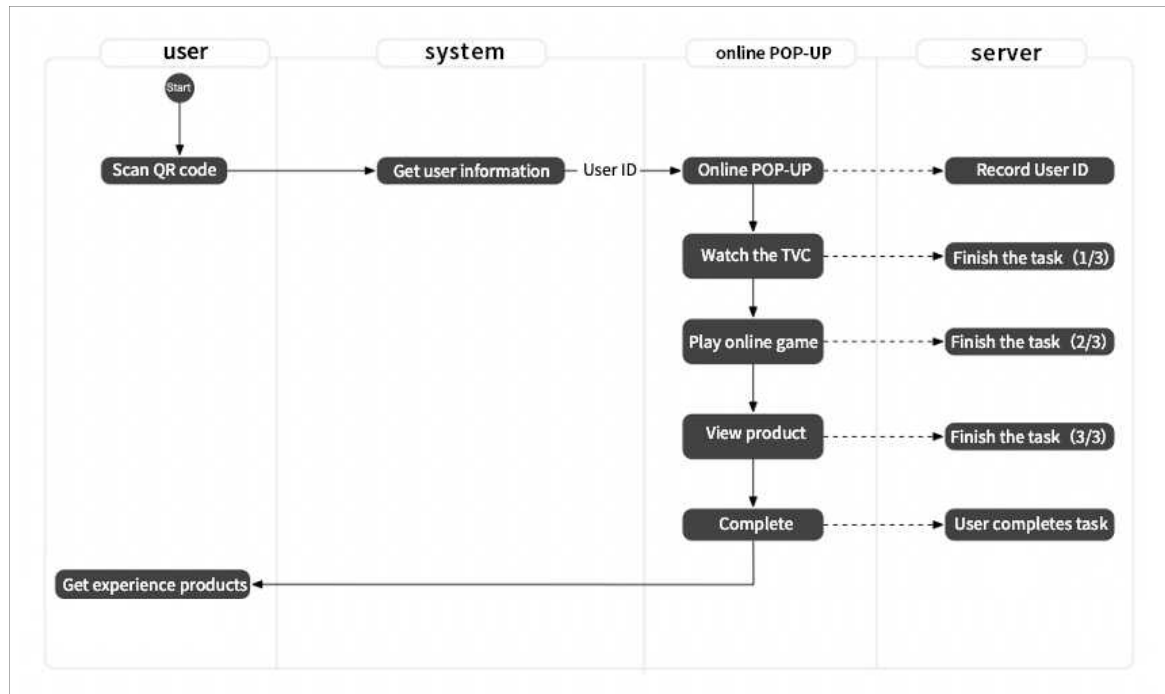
user

system

online POP-UP

server

Start

Scan QR code

Get user information

User ID

Online POP-UP

Record User ID

Watch the TVC

Finish the task（1/3)

Play online game

Finish the task（2/3)

View product

Finish the task（3/3)

Complete

User completes task

Get experience products